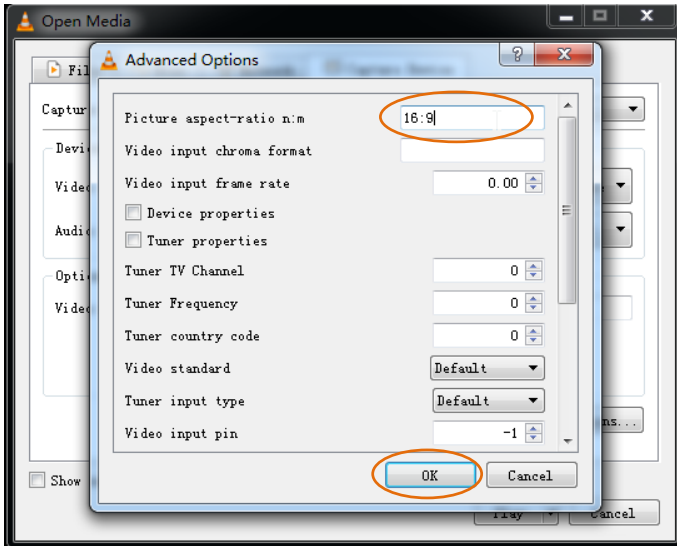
Open Media

Fil

Captur

Devi

Video

Audi

Opti

Video

Show

Play

Cancel

ons...

Advanced Options

?

Picture aspect-ratio n:m
16:9

Video input chroma format

Video input frame rate
0.00

Device properties

Tuner properties

Tuner TV Channel
0

Tuner Frequency
0

Tuner country code
0

Video standard
Default

Tuner input type
Default

Video input pin
-1

OK

Cancel